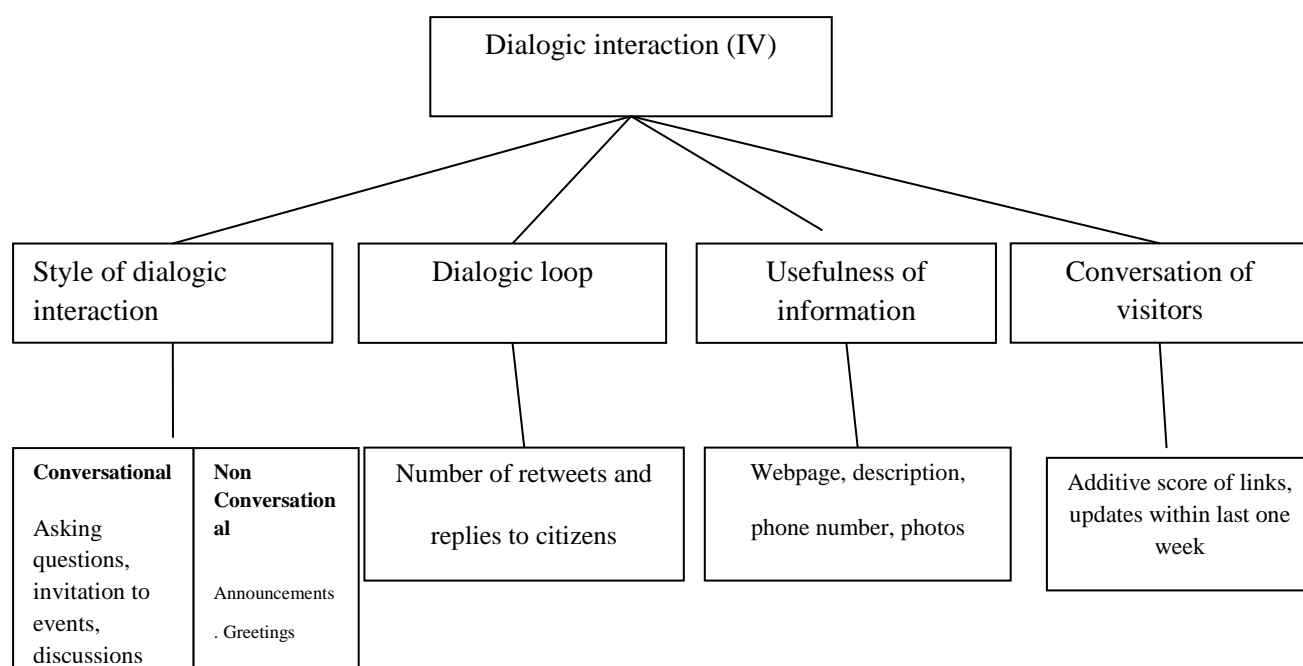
Dialogic interaction (IV)

Style of dialogic interaction

Dialogic loop

Usefulness of information

Conversation of visitors

**Conversational**

Asking questions, invitation to events, discussions

**Non Conversational**

Announcements . Greetings

Number of retweets and replies to citizens

Webpage, description, phone number, photos

Additive score of links, updates within last one week